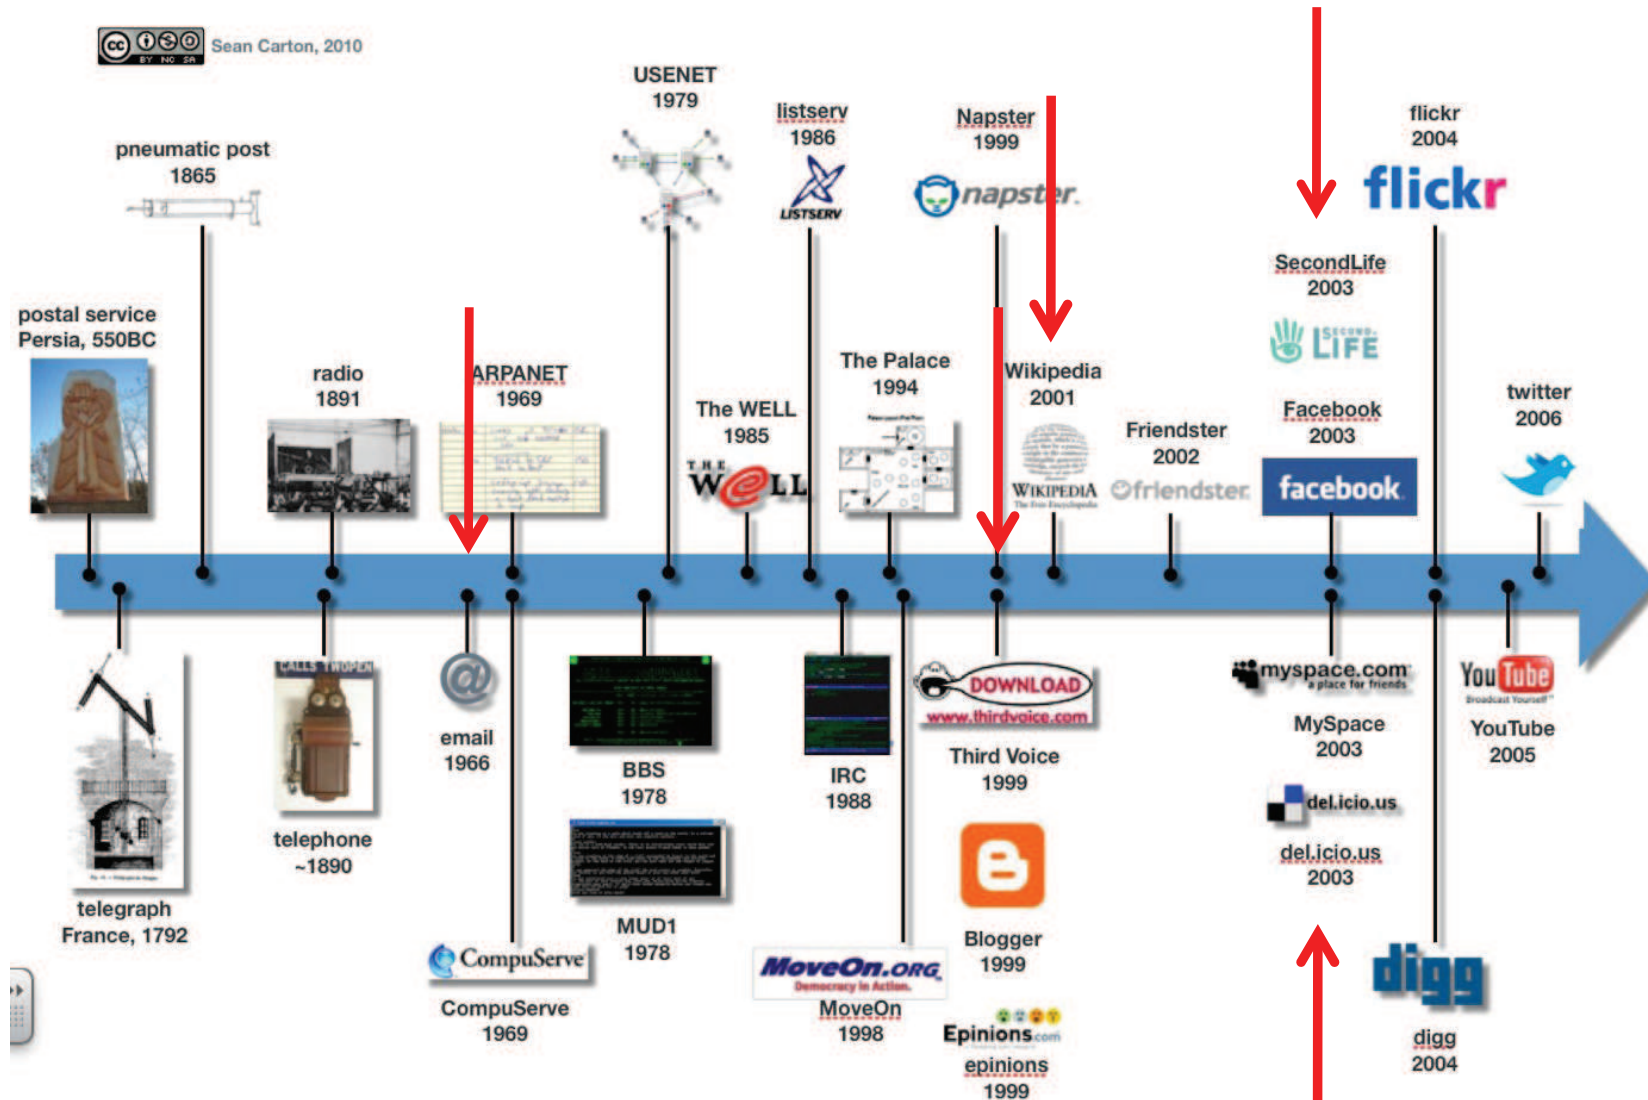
Sean Carton, 2010

pneumatic post
1865

USENET
1979

listserv
1986
LISTSERV

Napster
1999
napster

flickr
2004
flickr

SecondLife
2003
SECOND LIFE

postal service
Persia, 550BC

radio
1891

ARPANET
1969

The WELL
1985
THE WELL

The Palace
1994

Wikipedia
2001
WIKIPEDIA
The Free Encyclopedia

Friendster
2002
friendster

Facebook
2003
facebook

twitter
2006

telegraph
France, 1792

CALLS TWOPENCE
telephone
~1890

email
1966

CompuServe
CompuServe
1969

BBS
1978

MUD1
1978

IRC
1988

MoveOn.ORG
Democracy In Action.
MoveOn
1998

DOWNLOAD
www.thirdvoice.com
Third Voice
1999

Blogger
1999

Epinions.com
epinions
1999

myspace.com
a place for friends
MySpace
2003

del.icio.us
del.icio.us
2003

YouTube
Broadcast Yourself
YouTube
2005

digg
digg
2004